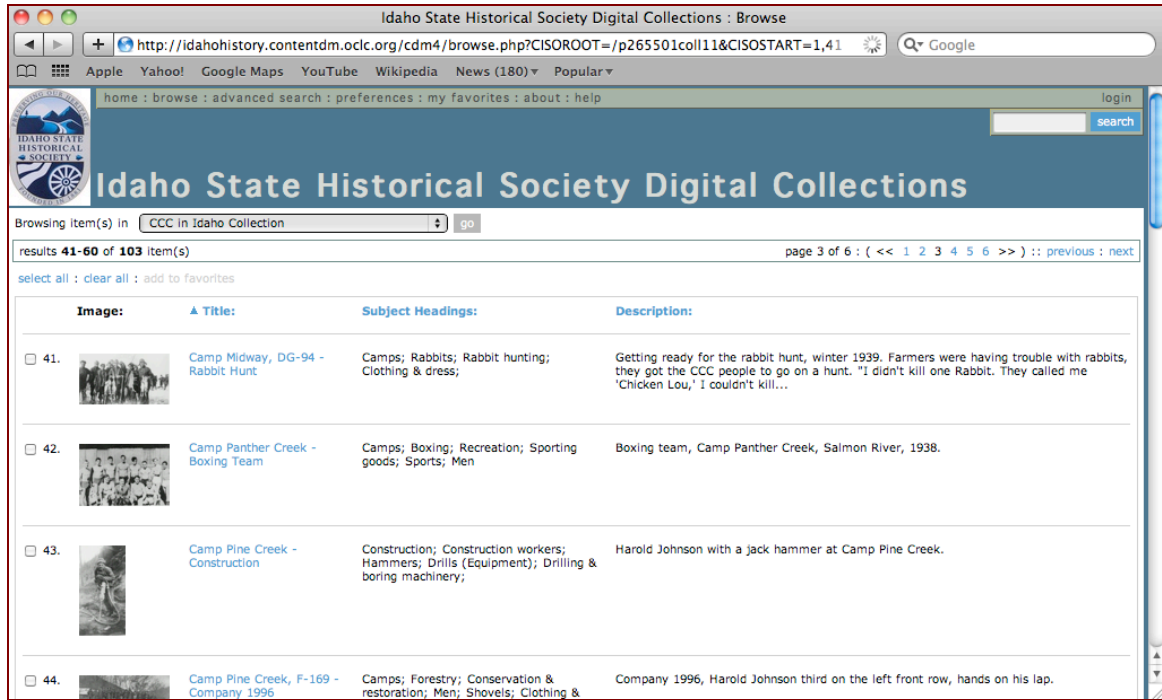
Idaho State Historical Society Digital Collections : Browse

http://idahohistory.contentdm.oclc.org/cdm4/browse.php?CISOROOT=/p265501coll11&CISOSTART=1,41

Google

Apple Yahoo! Google Maps YouTube Wikipedia News (180) Popular

home : browse : advanced search : preferences : my favorites : about : help

login

search

PRESERVING OUR HERITAGE IDAHO STATE HISTORICAL SOCIETY FOUNDED IN 1881

Idaho State Historical Society Digital Collections

Browsing item(s) in CCC in Idaho Collection go

results 41-60 of 103 item(s)

page 3 of 6 : ( << 1 2 3 4 5 6 >> ) :: previous : next

select all : clear all : add to favorites

| | Image: | ▲ Title: | Subject Headings: | Description: |
|---|---|---|---|---|
| 41. | | Camp Midway, DG-94 - Rabbit Hunt | Camps; Rabbits; Rabbit hunting; Clothing & dress; | Getting ready for the rabbit hunt, winter 1939. Farmers were having trouble with rabbits, they got the CCC people to go on a hunt. "I didn't kill one Rabbit. They called me 'Chicken Lou,' I couldn't kill... |
| 42. | | Camp Panther Creek - Boxing Team | Camps; Boxing; Recreation; Sporting goods; Sports; Men | Boxing team, Camp Panther Creek, Salmon River, 1938. |
| 43. | | Camp Pine Creek - Construction | Construction; Construction workers; Hammers; Drills (Equipment); Drilling & boring machinery; | Harold Johnson with a jack hammer at Camp Pine Creek. |
| 44. | | Camp Pine Creek, F-169 - Company 1996 | Camps; Forestry; Conservation & restoration; Men; Shovels; Clothing & | Company 1996, Harold Johnson third on the left front row, hands on his lap. |